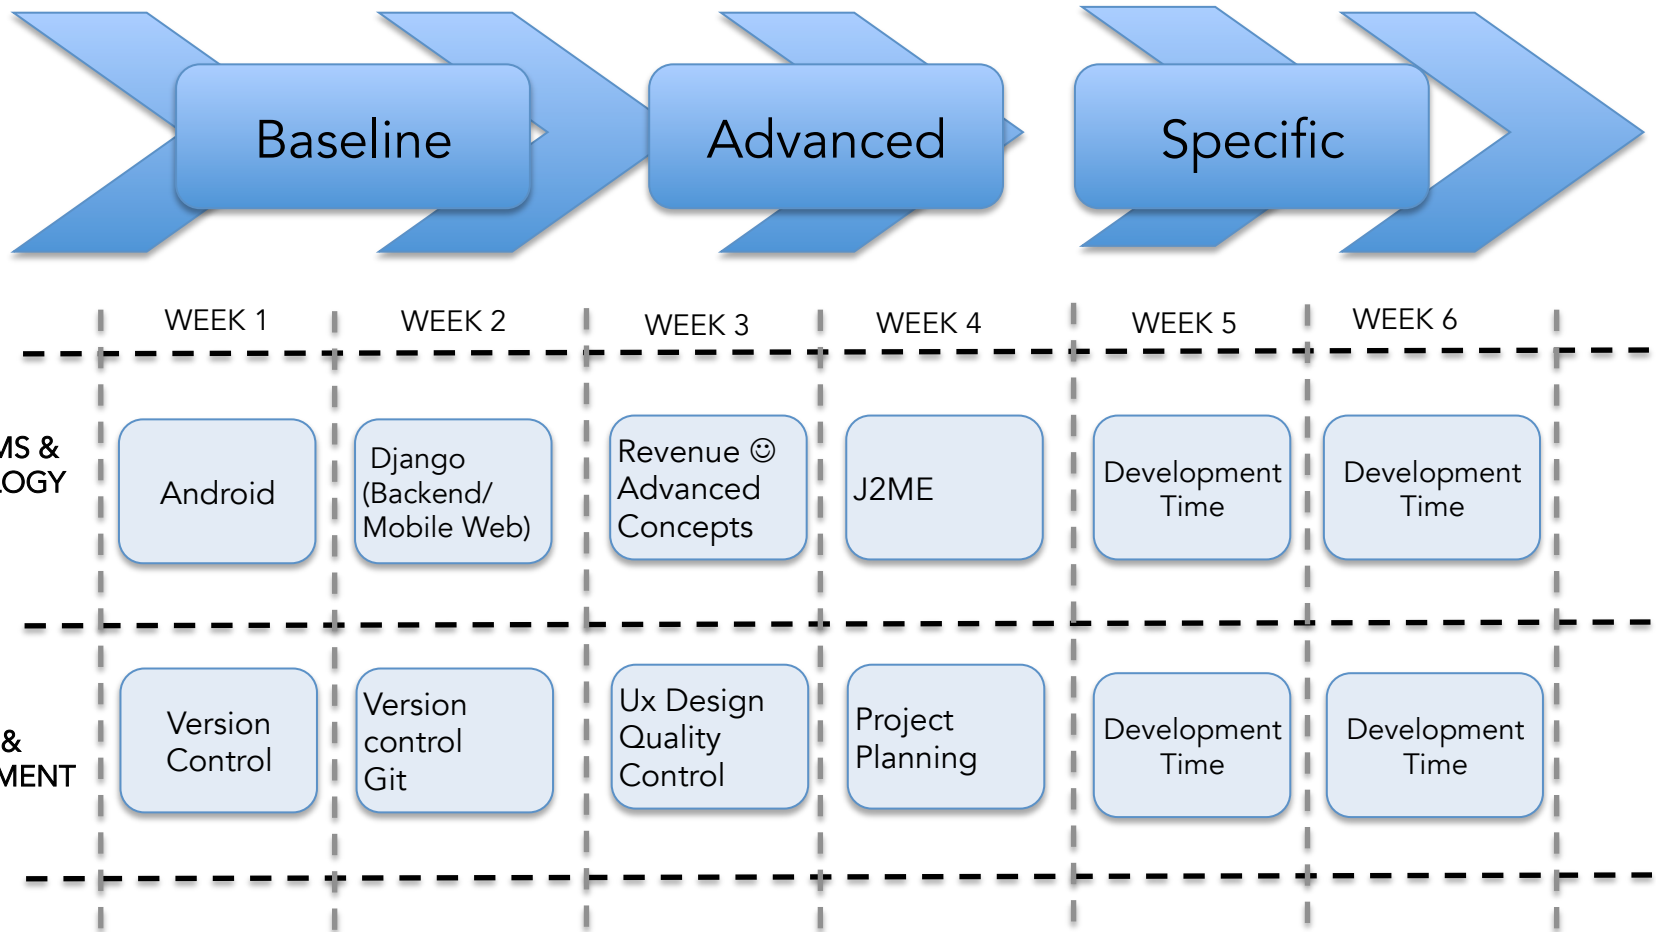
Baseline

Advanced

Specific

| | WEEK 1 | WEEK 2 | WEEK 3 | WEEK 4 | WEEK 5 | WEEK 6 |
|---|---|---|---|---|---|---|
| MS & OGY | Android | Django (Backend/ Mobile Web) | Revenue ☺ Advanced Concepts | J2ME | Development Time | Development Time |
| & MENT | Version Control | Version control Git | Ux Design Quality Control | Project Planning | Development Time | Development Time |